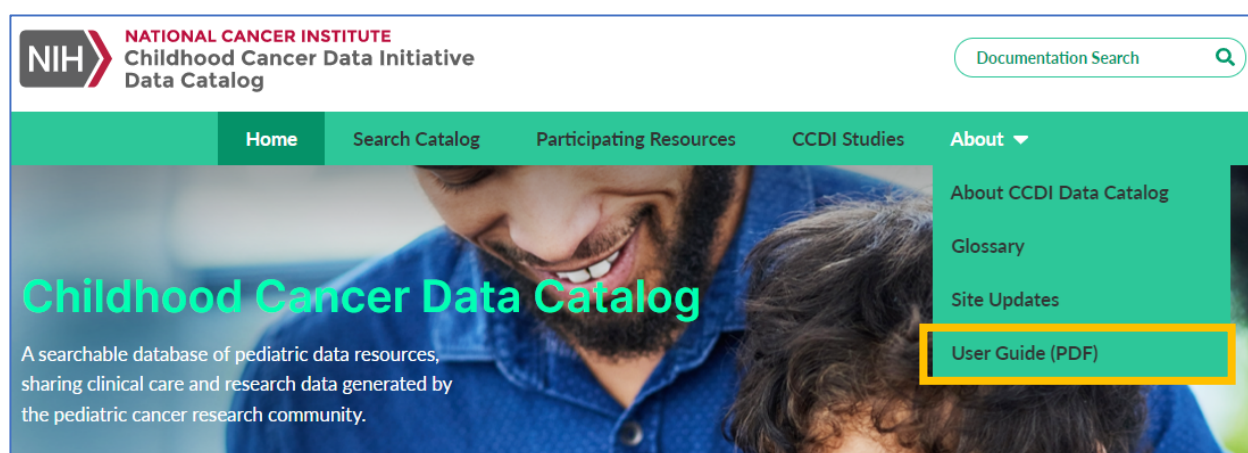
NIH NATIONAL CANCER INSTITUTE
Childhood Cancer Data Initiative
Data Catalog

Documentation Search

Home Search Catalog Participating Resources CCDI Studies About

About CCDI Data Catalog
Glossary
Site Updates
User Guide (PDF)

Childhood Cancer Data Catalog

A searchable database of pediatric data resources, sharing clinical care and research data generated by the pediatric cancer research community.